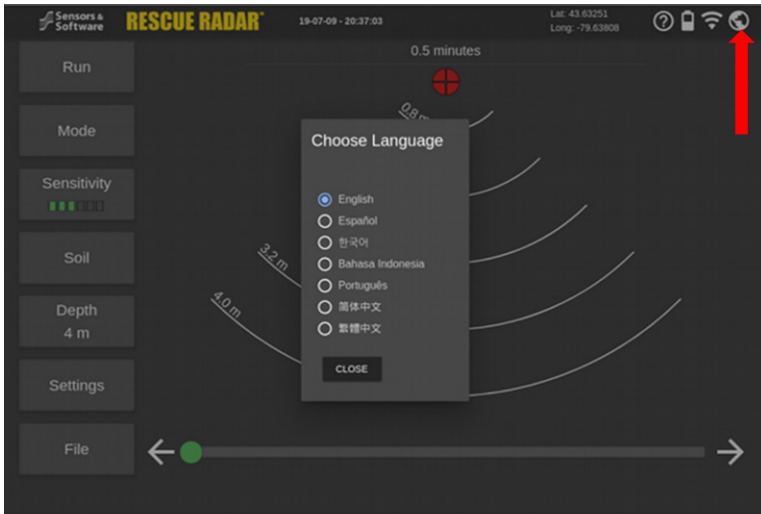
Sensors & Software RESCUE RADAR® 19-07-09 - 20:37:03 Lat: 43.63251 Long: -79.63808

0.5 minutes

Run

Mode

Sensitivity

Soil

Depth
4 m

Settings

File

0.8 m

3.2 m

4.0 m

Choose Language

English
Español
한국어
Bahasa Indonesia
Português
简体中文
繁體中文

CLOSE